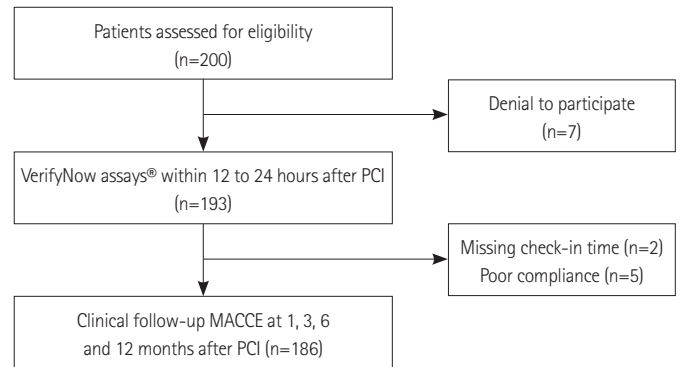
Patients assessed for eligibility
(n=200)

Denial to participate
(n=7)

VerifyNow assays® within 12 to 24 hours after PCI
(n=193)

Missing check-in time (n=2)
Poor compliance (n=5)

Clinical follow-up MACCE at 1, 3, 6
and 12 months after PCI (n=186)